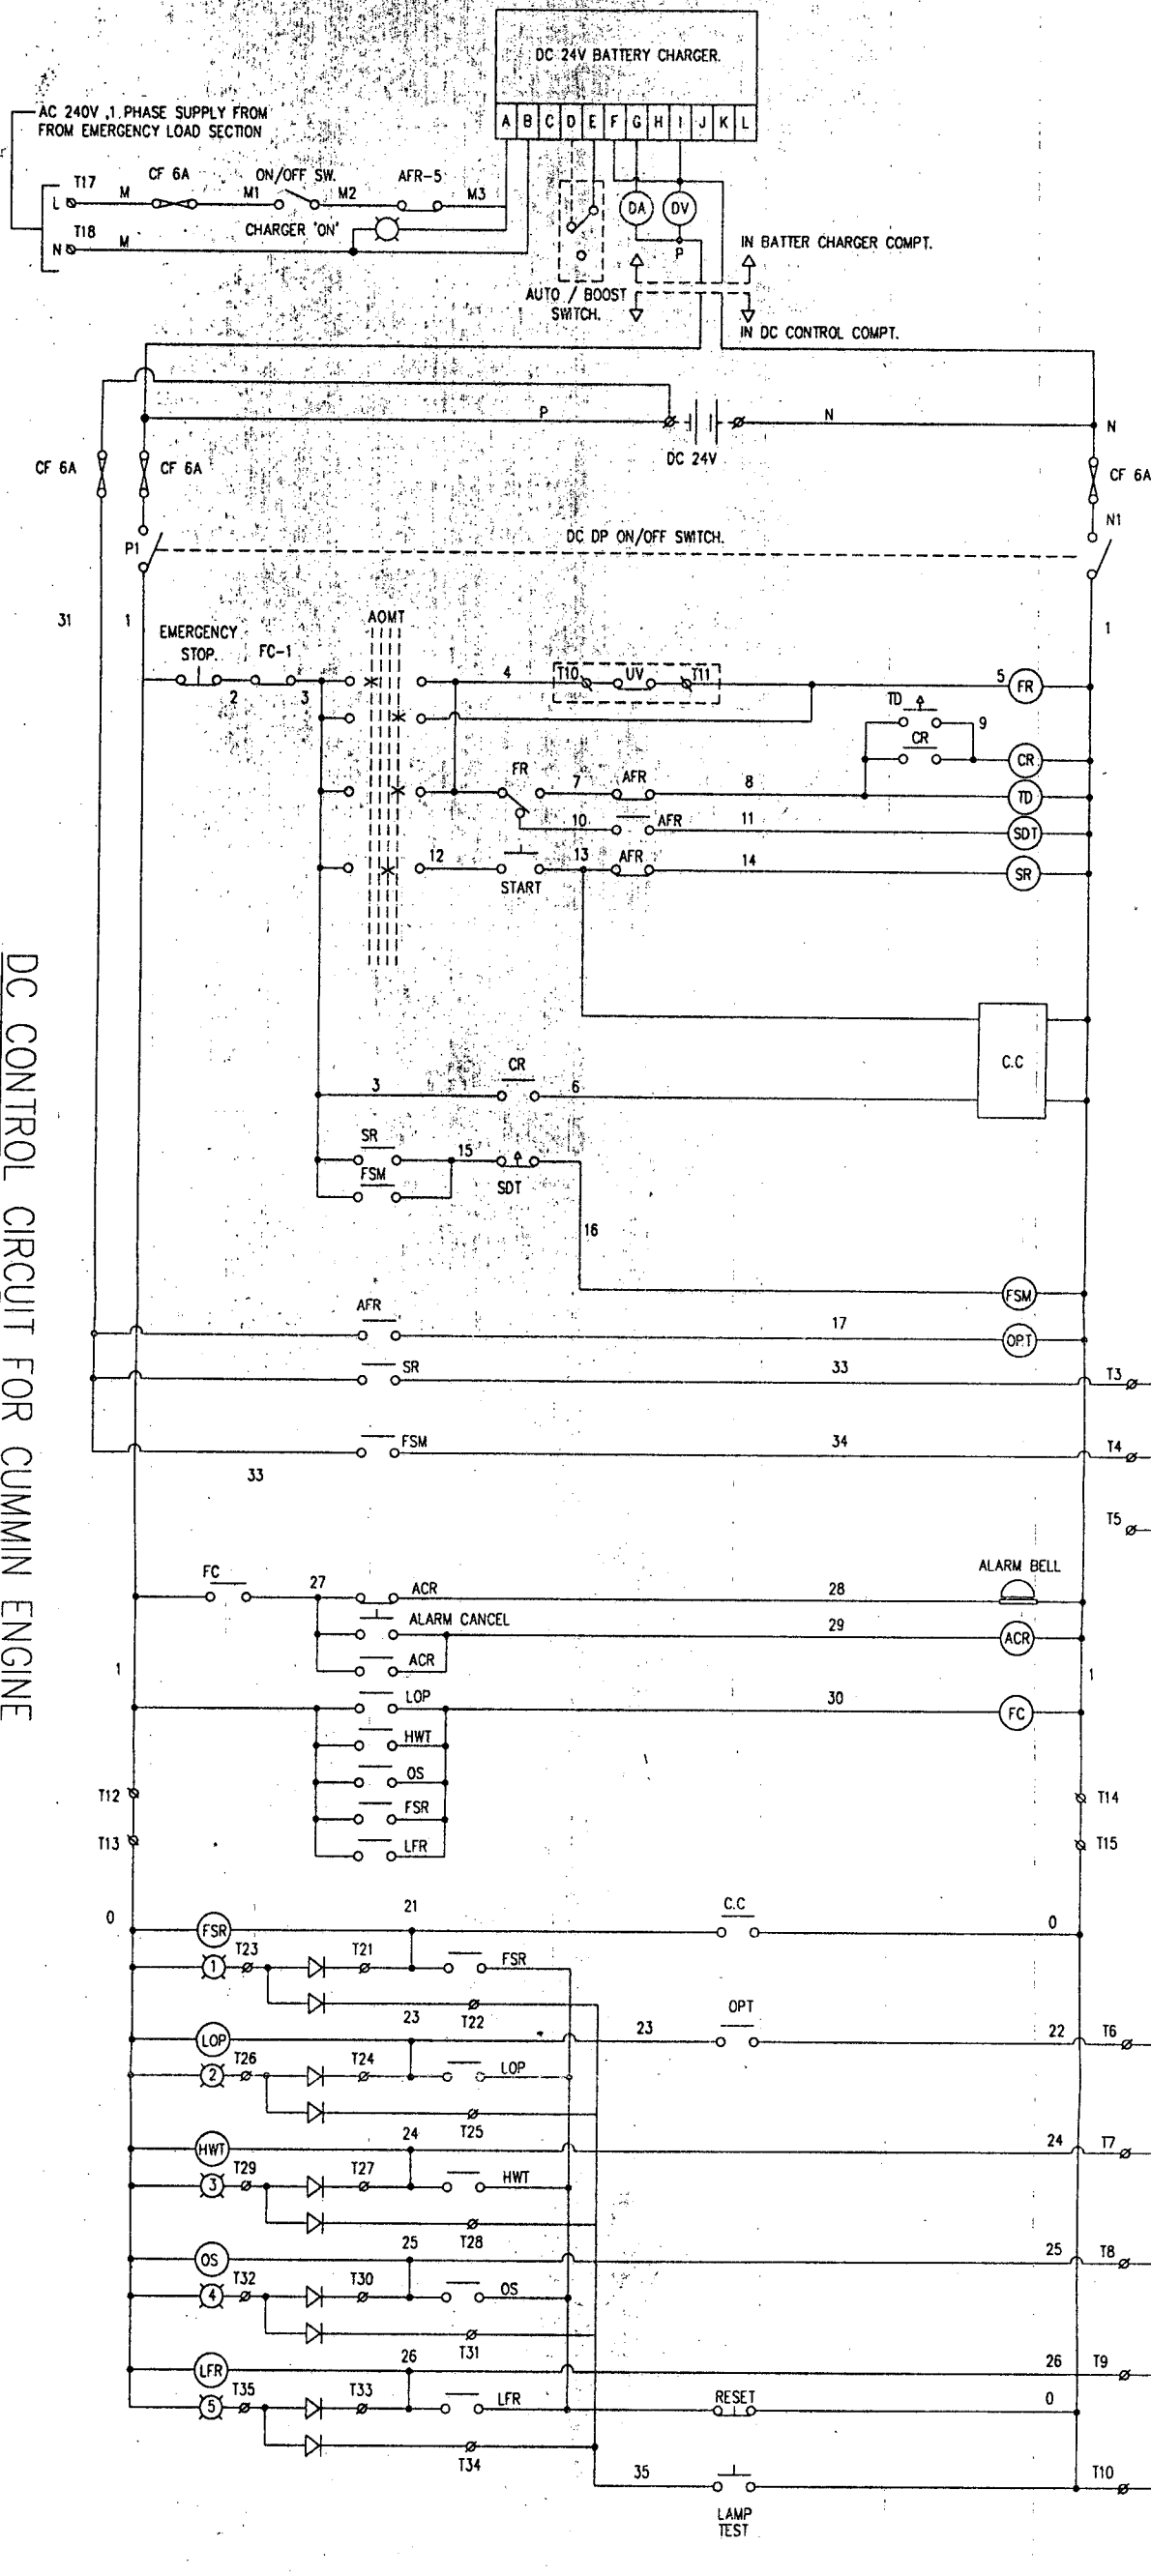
DC 24V BATTERY CHARGER.

A B C D E F G H I J K L

AC 240V ,1 PHASE SUPPLY FROM FROM EMERGENCY LOAD SECTION

T17 L M CF 6A M1 ON/OFF SW. M2 AFR-5 M3

T18 N M CHARGER 'ON'

DA DV P

IN BATTER CHARGER COMPT.

AUTO / BOOST SWITCH.

IN DC CONTROL COMPT.

P N

DC 24V

N

CF 6A CF 6A CF 6A

N1

P1 DC DP ON/OFF SWITCH.

31 1 1

EMERGENCY STOP. FC-1 AOMT

2 3 4 T10 UV T11 5 FR

TD 9 CR CR

FR 7 AFR 8 TD

10 AFR 11 SDT

12 START 13 AFR 14 SR

C.C

3 CR 6

SR FSM 15 SDT

16

FSM

AFR 17 OPT

SR 33 T3

FSM 34 T4

33

T5

ALARM BELL

FC 27 ACR 28

ALARM CANCEL 29 ACR

ACR

1 1

LOP 30 FC

HWT

OS

FSR

LFR

T12 T14

T13 T15

0 FSR 21 C.C 0

1 T23 T21 FSR

23 T22 OPT

LOP 23 22 T6

2 T26 T24 LOP

T25

HWT 24 24 T7

3 T29 T27 HWT

T28

OS 25 25 T8

4 T32 T30 OS

T31

LFR 26 26 T9

5 T35 T33 LFR RESET 0

T34

35 LAMP TEST T10

DC CONTROL CIRCUIT FOR CUMMIN ENGINE